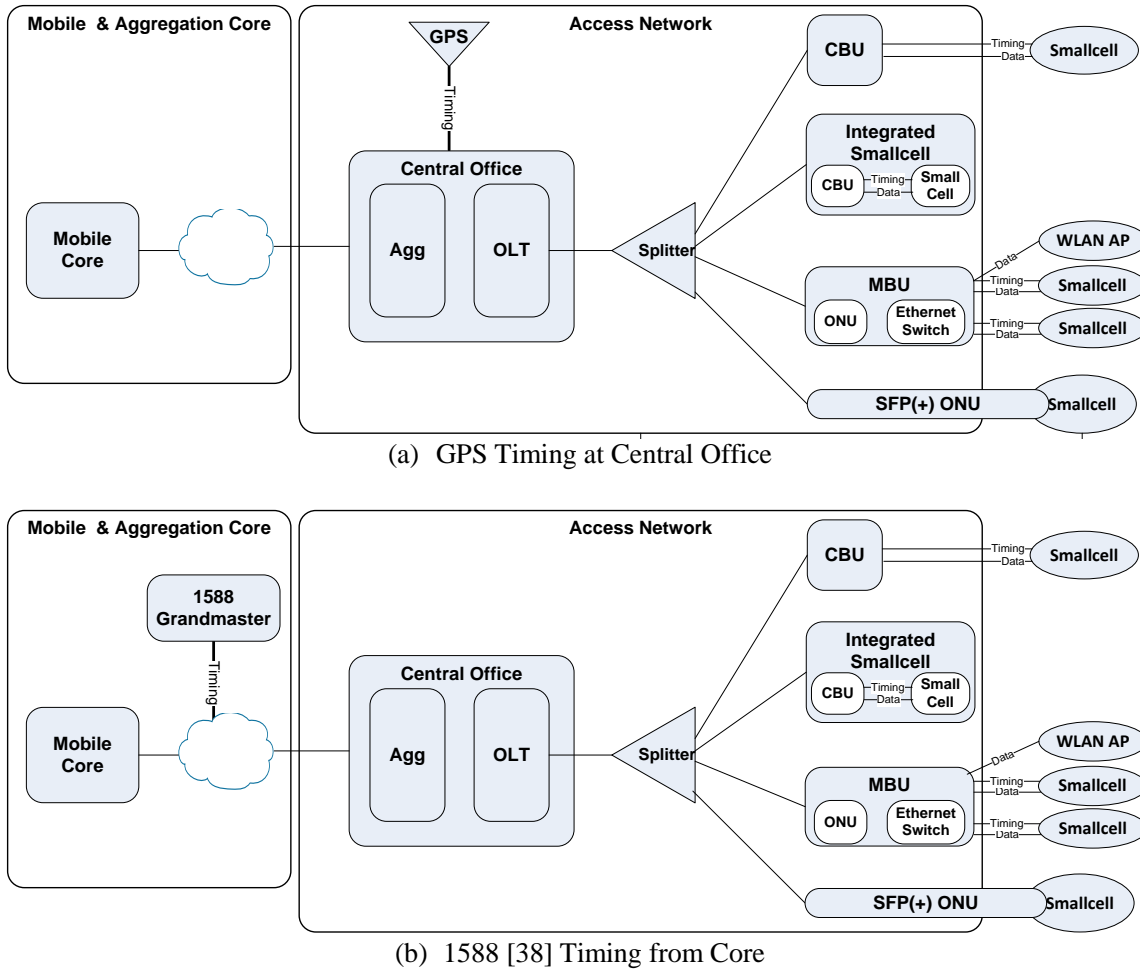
Mobile & Aggregation Core

Access Network

GPS

Timing

Mobile Core

Central Office

Agg

OLT

Splitter

CBU

Timing

Data

Smallcell

Integrated Smallcell

CBU

Timing

Data

Small Cell

MBU

ONU

Ethernet Switch

Data

WLAN AP

Timing

Data

Smallcell

Timing

Data

Smallcell

SFP(+) ONU

Smallcell

(a) GPS Timing at Central Office

Mobile & Aggregation Core

Access Network

1588 Grandmaster

Timing

Mobile Core

Central Office

Agg

OLT

Splitter

CBU

Timing

Data

Smallcell

Integrated Smallcell

CBU

Timing

Data

Small Cell

MBU

ONU

Ethernet Switch

Data

WLAN AP

Timing

Data

Smallcell

Timing

Data

Smallcell

SFP(+) ONU

Smallcell

(b) 1588 [38] Timing from Core